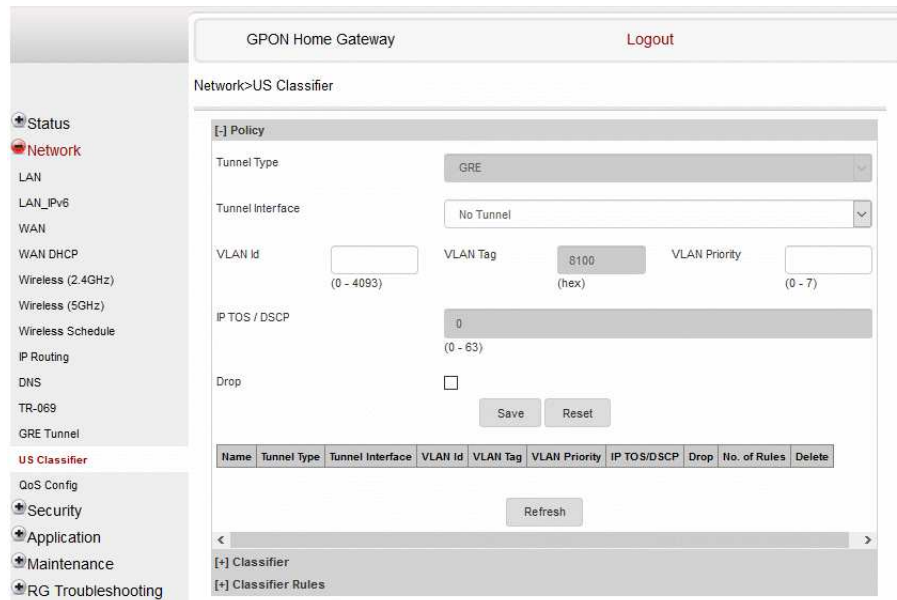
GPON Home Gateway

Logout

Network>US Classifier

Status
Network
LAN
LAN_IPv6
WAN
WAN DHCP
Wireless (2.4GHz)
Wireless (5GHz)
Wireless Schedule
IP Routing
DNS
TR-069
GRE Tunnel
US Classifier
QoS Config
Security
Application
Maintenance
RG Troubleshooting

[-] Policy

Tunnel Type
GRE

Tunnel Interface
No Tunnel

VLAN Id
(0 - 4093)

VLAN Tag
8100
(hex)

VLAN Priority
(0 - 7)

IP TOS / DSCP
0
(0 - 63)

Drop

Save
Reset

| Name | Tunnel Type | Tunnel Interface | VLAN Id | VLAN Tag | VLAN Priority | IP TOS/DSCP | Drop | No. of Rules | Delete |
|---|---|---|---|---|---|---|---|---|---|

Refresh

[+] Classifier
[+] Classifier Rules